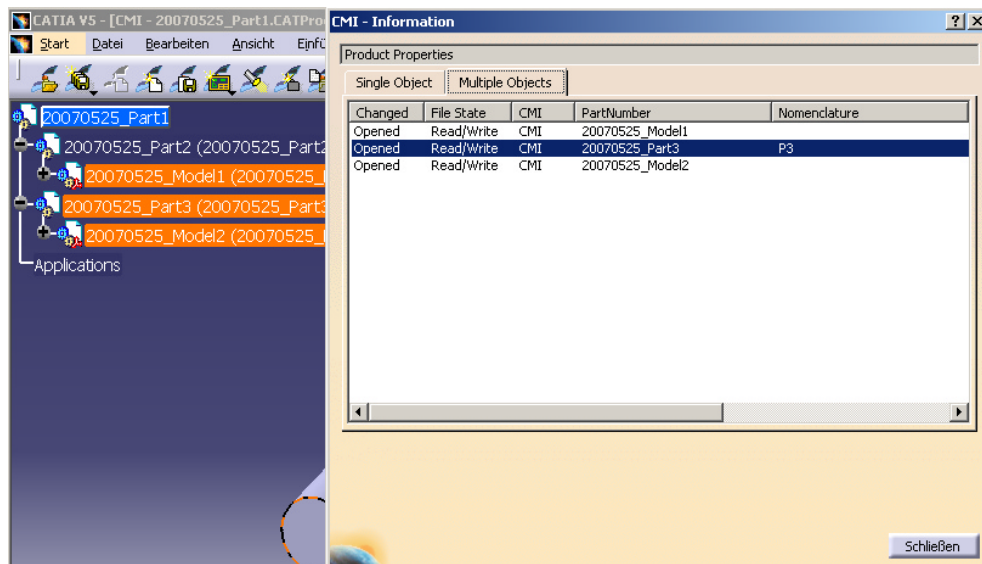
CATIA V5 - [CMI - 20070525_Part1.CATPro

Start Datei Bearbeiten Ansicht Einfü

20070525_Part1
20070525_Part2 (20070525_Part2
20070525_Model1 (20070525_
20070525_Part3 (20070525_Part3
20070525_Model2 (20070525_
Applications

CMI - Information

Product Properties

Single Object | Multiple Objects

| Changed | File State | CMI | PartNumber | Nomenclature |
|---|---|---|---|---|
| Opened | Read/Write | CMI | 20070525_Model1 | |
| Opened | Read/Write | CMI | 20070525_Part3 | P3 |
| Opened | Read/Write | CMI | 20070525_Model2 | |

Schließen